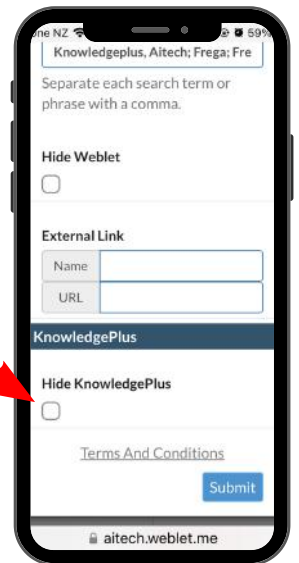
ne NZ
59%

Knowledgeplus, Aitech; Frega; Fre

Separate each search term or phrase with a comma.

Hide Weblet

External Link

| Name | |
|---|---|
| URL | |

KnowledgePlus

Hide KnowledgePlus

Terms And Conditions

Submit

aitech.weblet.me